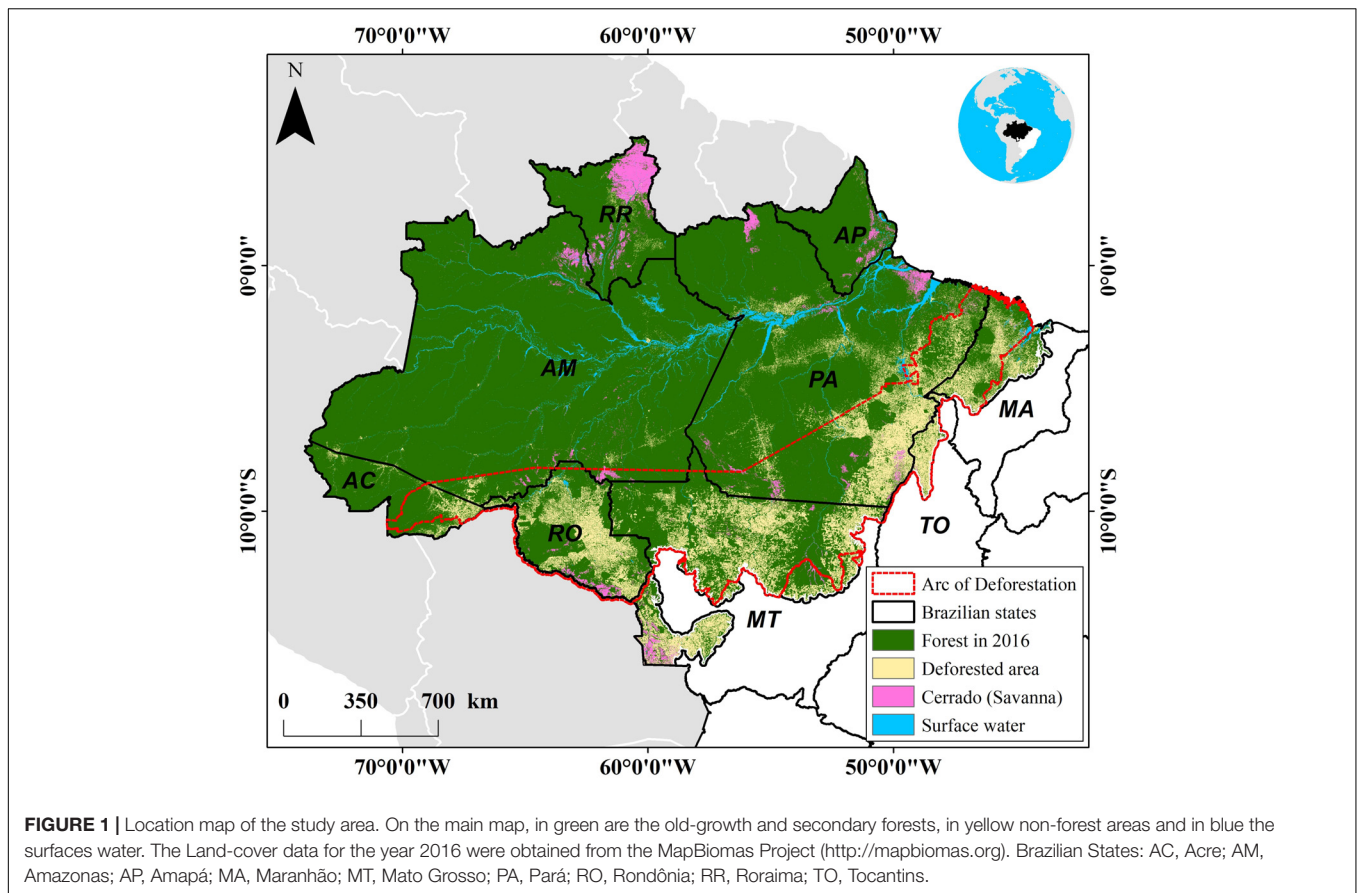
70°0'0"W 60°0'0"W 50°0'0"W

N

RR

AP

0°0'0"

0°0'0"

AM

PA

MA

AC

RO

TO

MT

10°0'0"S

10°0'0"S

Arc of Deforestation
Brazilian states
Forest in 2016
Deforested area
Cerrado (Savanna)
Surface water

0 350 700 km

70°0'0"W 60°0'0"W 50°0'0"W

FIGURE 1 | Location map of the study area. On the main map, in green are the old-growth and secondary forests, in yellow non-forest areas and in blue the surfaces water. The Land-cover data for the year 2016 were obtained from the MapBiomas Project (http://mapbiomas.org). Brazilian States: AC, Acre; AM, Amazonas; AP, Amapá; MA, Maranhão; MT, Mato Grosso; PA, Pará; RO, Rondônia; RR, Roraima; TO, Tocantins.